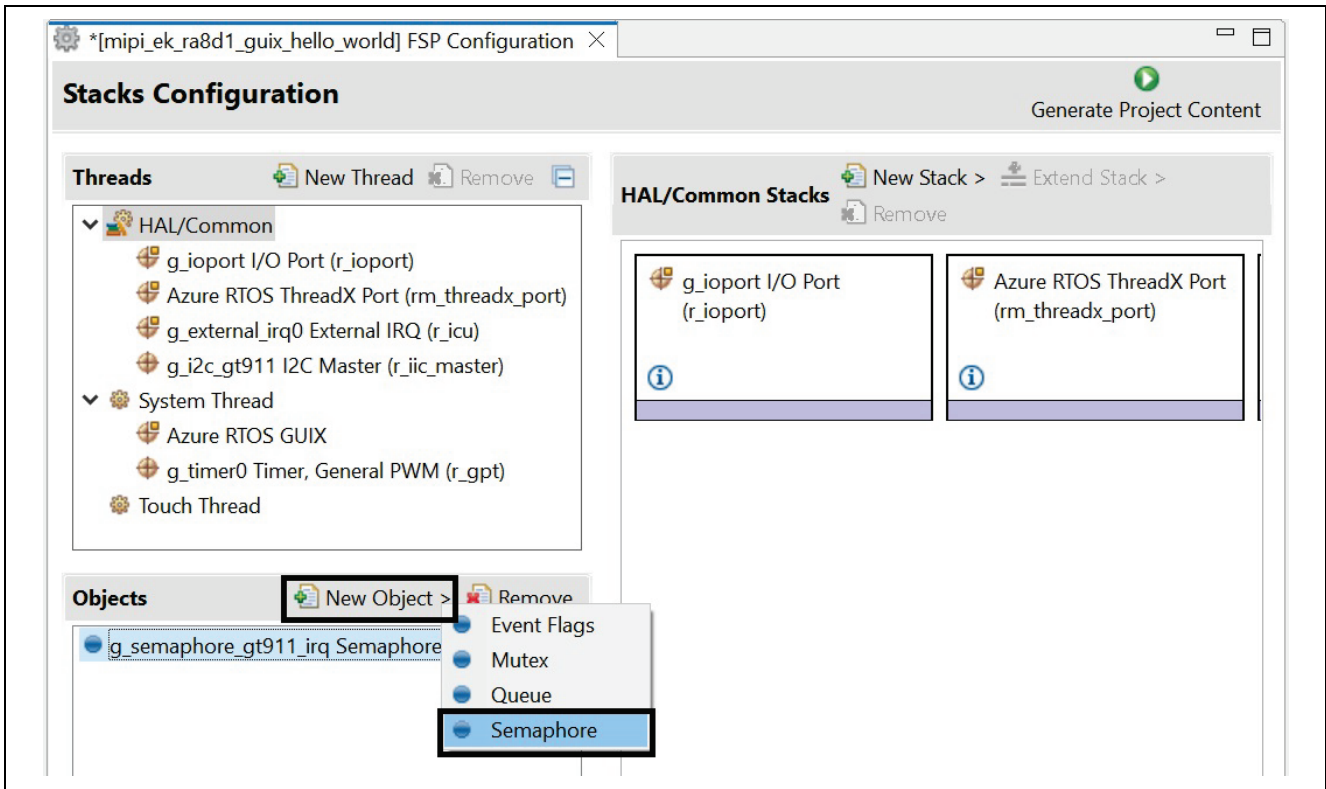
*[mipi_ek_ra8d1_guix_hello_world] FSP Configuration

Stacks Configuration

Generate Project Content

Threads

New Thread

Remove

HAL/Common

g_ioport I/O Port (r_ioport)

Azure RTOS ThreadX Port (rm_threadx_port)

g_external_irq0 External IRQ (r_icu)

g_i2c_gt911 I2C Master (r_iic_master)

System Thread

Azure RTOS GUIX

g_timer0 Timer, General PWM (r_gpt)

Touch Thread

Objects

New Object >

Remove

g_semaphore_gt911_irq Semaphore

Event Flags

Mutex

Queue

Semaphore

HAL/Common Stacks

New Stack >

Extend Stack >

Remove

g_ioport I/O Port (r_ioport)

Azure RTOS ThreadX Port (rm_threadx_port)